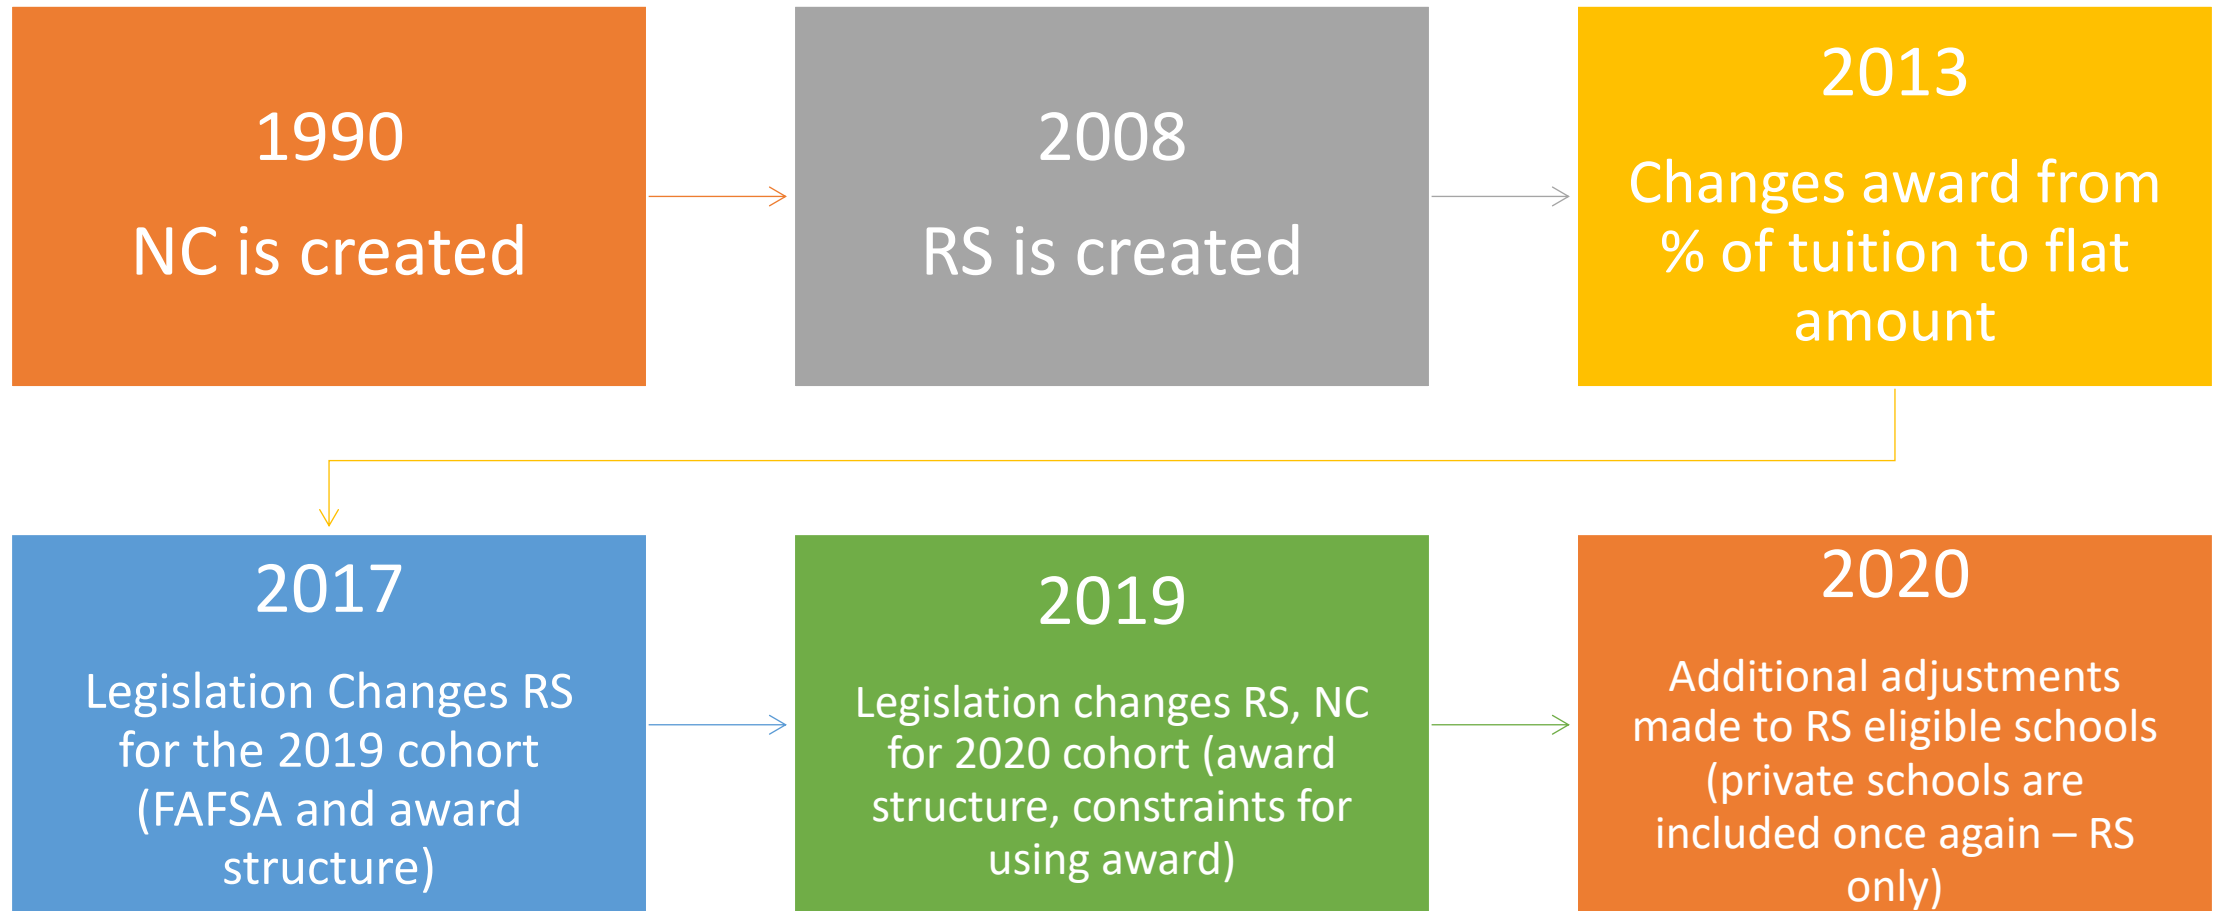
1990

NC is created

2008

RS is created

2013

Changes award from % of tuition to flat amount

2017

Legislation Changes RS for the 2019 cohort (FAFSA and award structure)

2019

Legislation changes RS, NC for 2020 cohort (award structure, constraints for using award)

2020

Additional adjustments made to RS eligible schools (private schools are included once again – RS only)